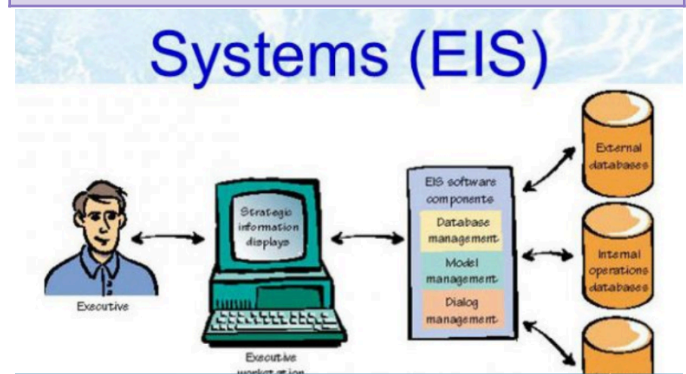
Systems (EIS)

Executive

Strategic information displays

Executive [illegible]

EIS software components

Database management

Model management

Dialog management

External databases

Internal operations databases